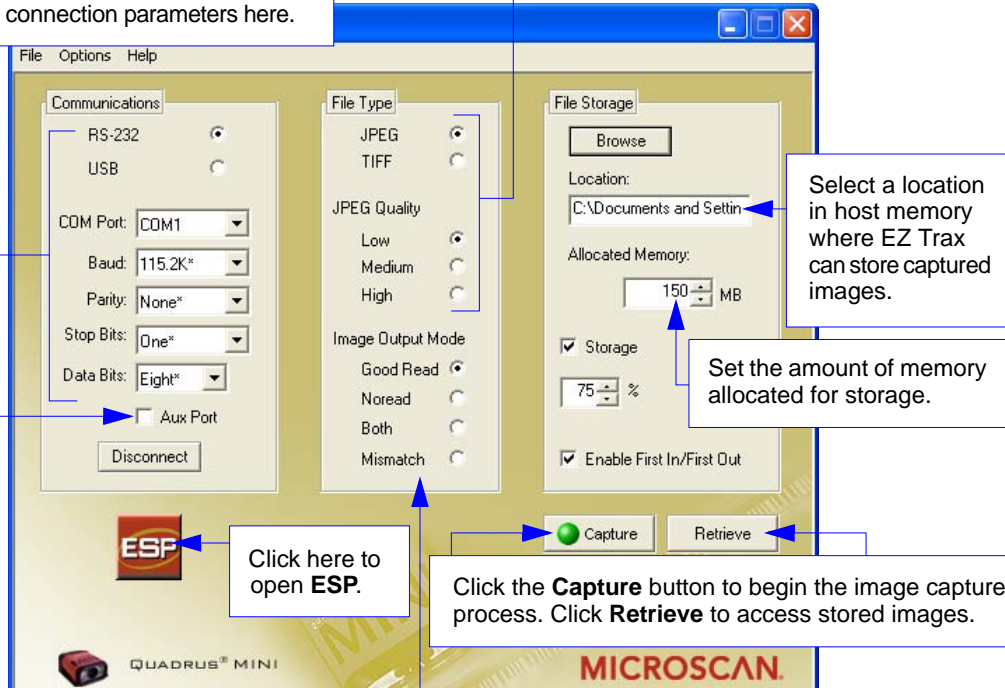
connection parameters here.

File Options Help

Communications

RS-232

USB

COM Port: COM1

Baud: 115.2K*

Parity: None*

Stop Bits: One*

Data Bits: Eight*

Aux Port

Disconnect

File Type

JPEG

TIFF

JPEG Quality

Low

Medium

High

Image Output Mode

Good Read

Noread

Both

Mismatch

File Storage

Browse

Location:

C:\Documents and Settin

Allocated Memory:

150 MB

Storage

75 %

Enable First In/First Out

Select a location in host memory where EZ Trax can store captured images.

Set the amount of memory allocated for storage.

ESP

Click here to open **ESP**.

Capture

Retrieve

Click the **Capture** button to begin the image capture process. Click **Retrieve** to access stored images.

QUADRUS® MINI

MICROSCAN.